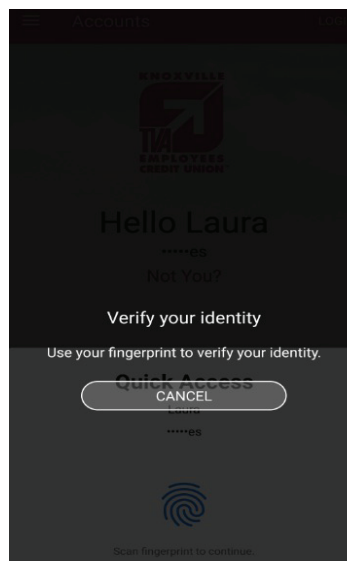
Accounts

Log

KNOXVILLE
TVA
EMPLOYEES
CREDIT UNION

Hello Laura
•••••es
Not You?

Verify your identity

Use your fingerprint to verify your identity.

Quick Access

CANCEL

Laura
•••••es

Scan fingerprint to continue.